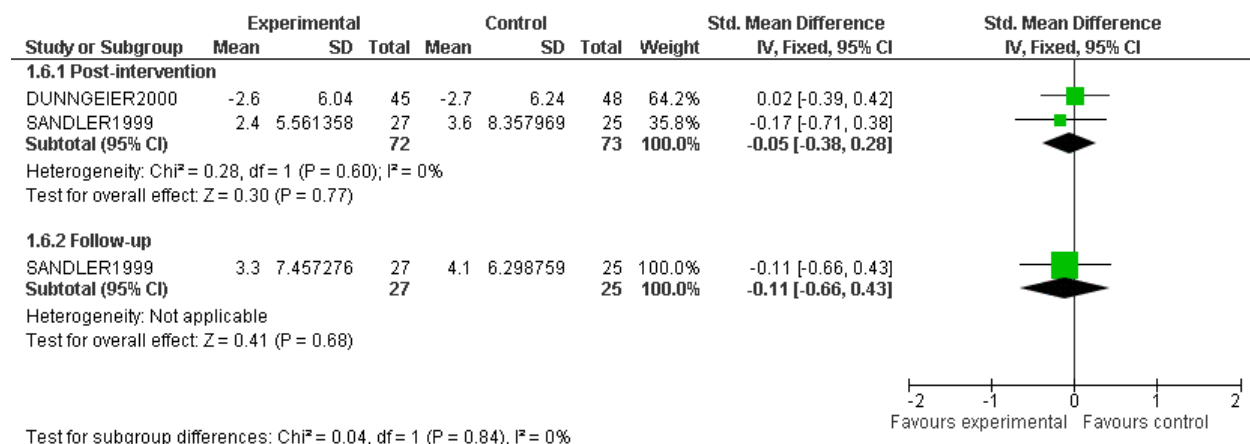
| Study or Subgroup | Experimental Mean | Experimental SD | Experimental Total | Control Mean | Control SD | Control Total | Weight | Std. Mean Difference IV, Fixed, 95% CI |
|---|---|---|---|---|---|---|---|---|
| **1.6.1 Post-intervention** | | | | | | | | |
| DUNNGEIER2000 | -2.6 | 6.04 | 45 | -2.7 | 6.24 | 48 | 64.2% | 0.02 [-0.39, 0.42] |
| SANDLER1999 | 2.4 | 5.561358 | 27 | 3.6 | 8.357969 | 25 | 35.8% | -0.17 [-0.71, 0.38] |
| **Subtotal (95% CI)** | | | **72** | | | **73** | **100.0%** | **-0.05 [-0.38, 0.28]** |
| Heterogeneity: Chi² = 0.28, df = 1 (P = 0.60); I² = 0% | | | | | | | | |
| Test for overall effect: Z = 0.30 (P = 0.77) | | | | | | | | |
| **1.6.2 Follow-up** | | | | | | | | |
| SANDLER1999 | 3.3 | 7.457276 | 27 | 4.1 | 6.298759 | 25 | 100.0% | -0.11 [-0.66, 0.43] |
| **Subtotal (95% CI)** | | | **27** | | | **25** | **100.0%** | **-0.11 [-0.66, 0.43]** |
| Heterogeneity: Not applicable | | | | | | | | |
| Test for overall effect: Z = 0.41 (P = 0.68) | | | | | | | | |

Std. Mean Difference
IV, Fixed, 95% CI

-2 -1 0 1 2
Favours experimental Favours control

Test for subgroup differences: Chi² = 0.04, df = 1 (P = 0.84), I² = 0%